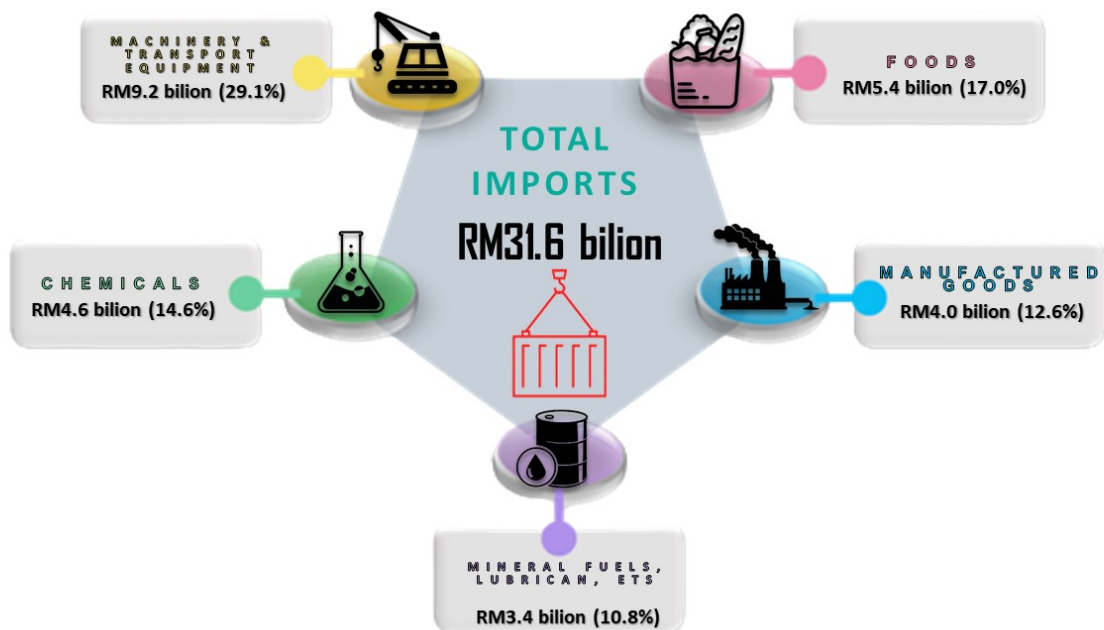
MACHINERY & TRANSPORT EQUIPMENT
RM9.2 bilion (29.1%)

FOODS
RM5.4 bilion (17.0%)

TOTAL IMPORTS
RM31.6 bilion

CHEMICALS
RM4.6 bilion (14.6%)

MANUFACTURED GOODS
RM4.0 bilion (12.6%)

MINERAL FUELS, LUBRICAN, ETS
RM3.4 bilion (10.8%)